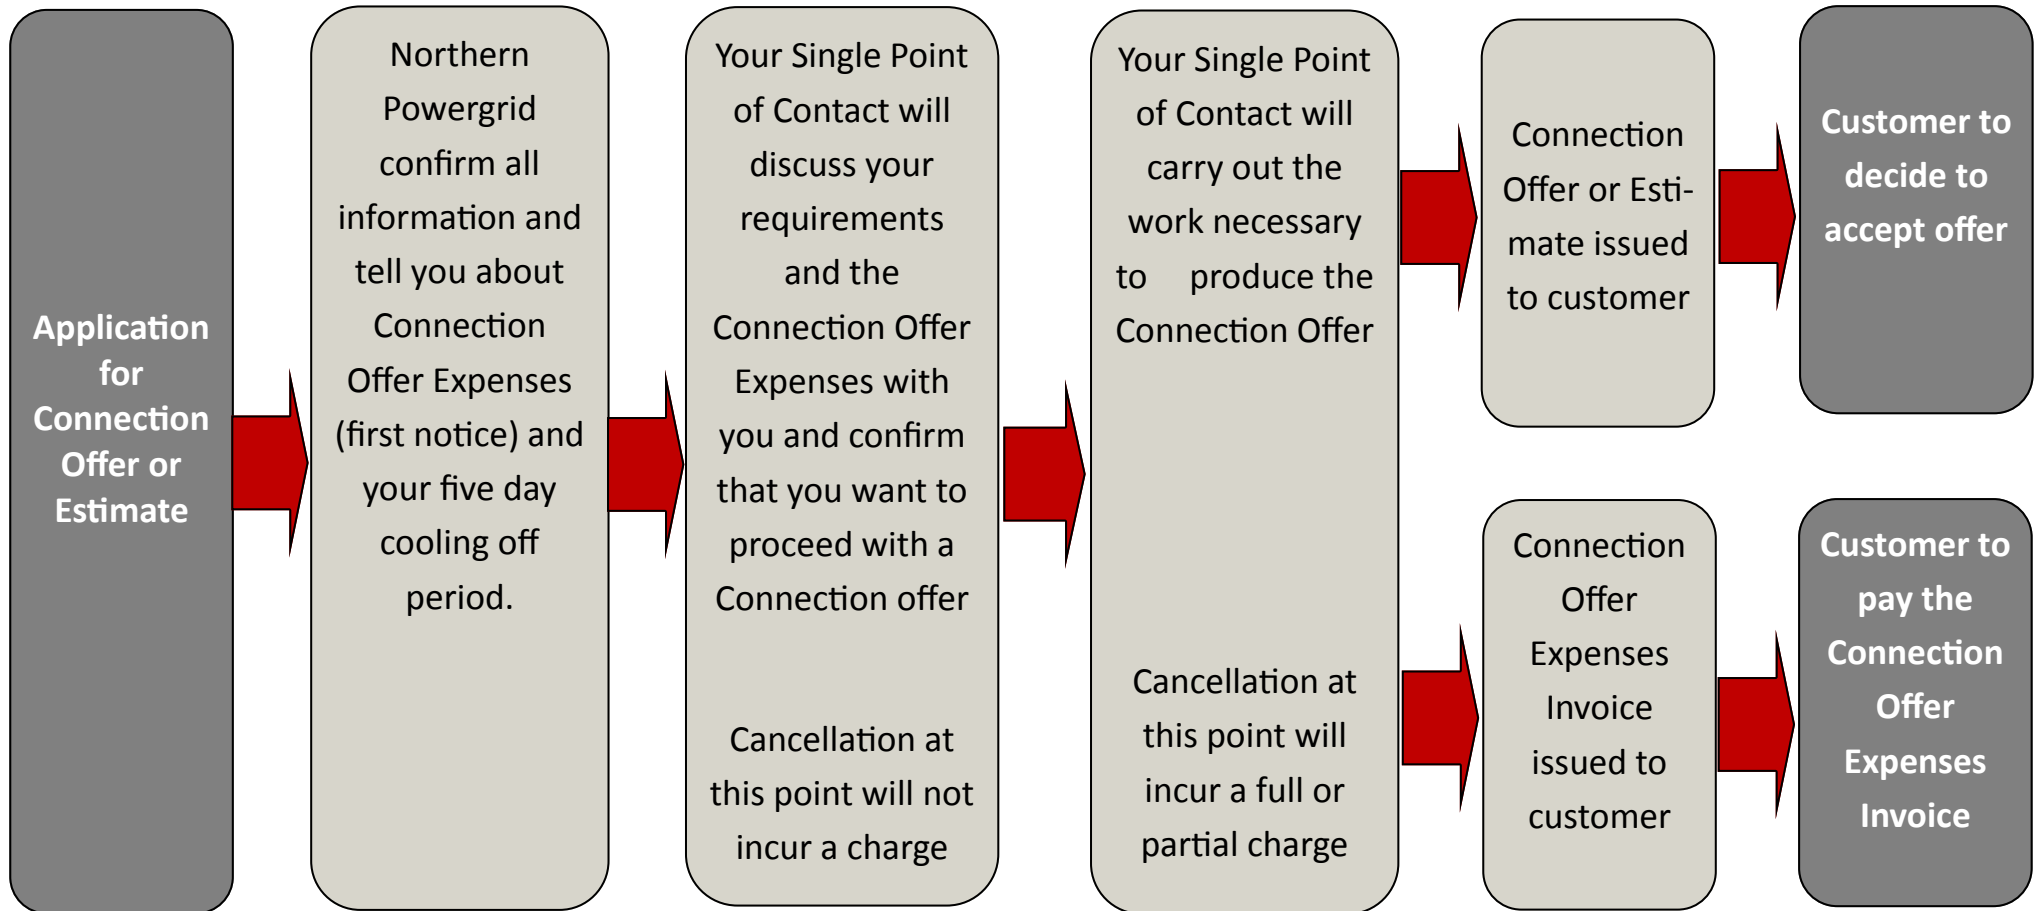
Application for Connection Offer or Estimate

Northern Powergrid confirm all information and tell you about Connection Offer Expenses (first notice) and your five day cooling off period.

Your Single Point of Contact will discuss your requirements and the Connection Offer Expenses with you and confirm that you want to proceed with a Connection offer

Cancellation at this point will not incur a charge

Your Single Point of Contact will carry out the work necessary to produce the Connection Offer

Cancellation at this point will incur a full or partial charge

Connection Offer or Estimate issued to customer

Customer to decide to accept offer

Connection Offer Expenses Invoice issued to customer

Customer to pay the Connection Offer Expenses Invoice